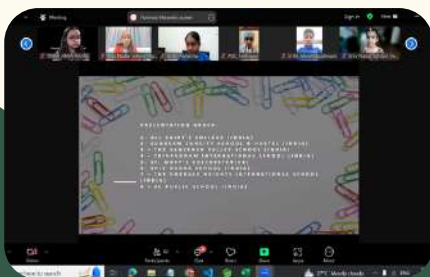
Meeting

Sign in

View

PRESENTATION ORDER

1 - ALL SAINT'S COLLEGE (INDIA)
2 - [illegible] (INDIA)
3 - THE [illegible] SCHOOL (INDIA)
4 - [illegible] INTERNATIONAL SCHOOL (INDIA)
5 - ST. MARY'S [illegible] (INDIA)
6 - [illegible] SCHOOL (INDIA)
7 - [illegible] INTERNATIONAL SCHOOL (INDIA)
8 - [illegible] PUBLIC SCHOOL (INDIA)

Participants

Chat

Share

Record

Leave

Type here to search

Mostly cloudy